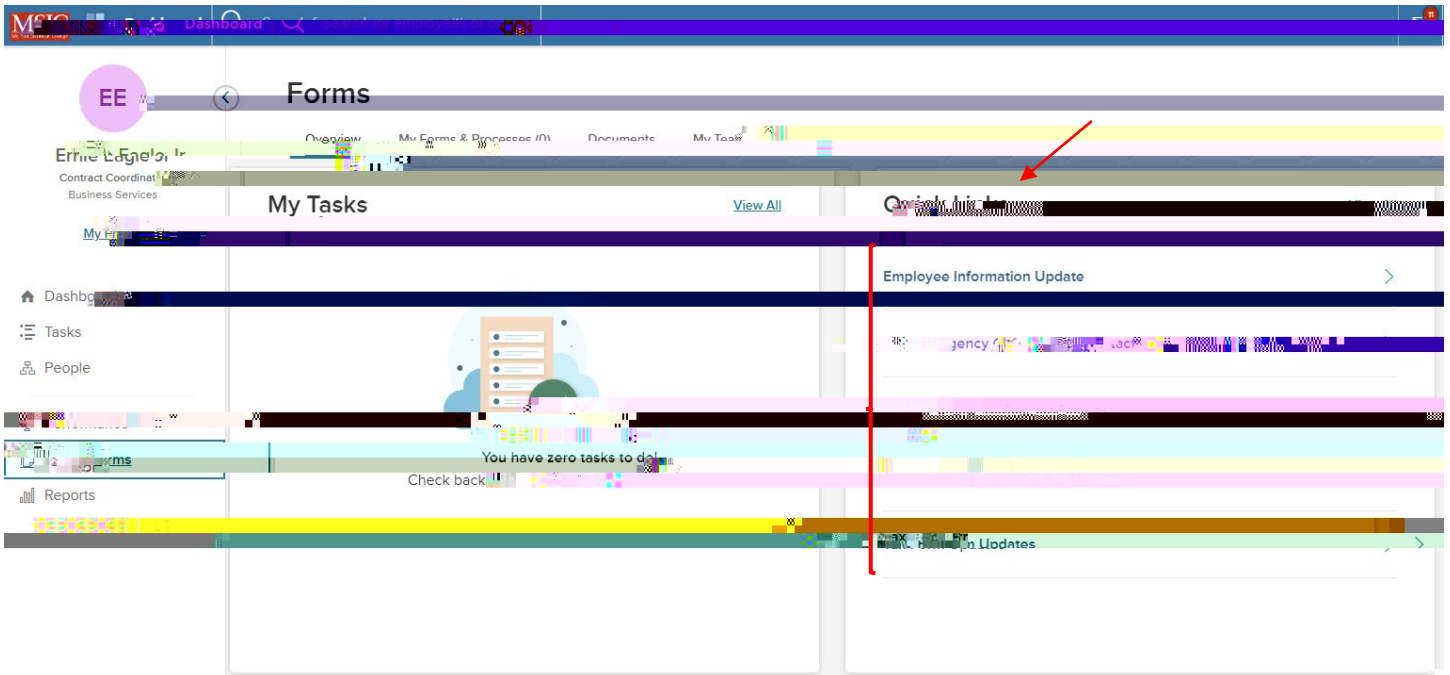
MSJC

Dashboard

EE

Forms

Overview My Forms & Processes (0) Documents My Tea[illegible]

Ernie Eagle Jr

Contract Coordinat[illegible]

Business Services

My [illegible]

My Tasks

View All

Quick Links

Employee Information Update

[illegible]gency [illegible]tac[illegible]

Dashbo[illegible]

Tasks

People

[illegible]

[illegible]rms

Reports

You have zero tasks to do!

Check back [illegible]

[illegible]n Updates